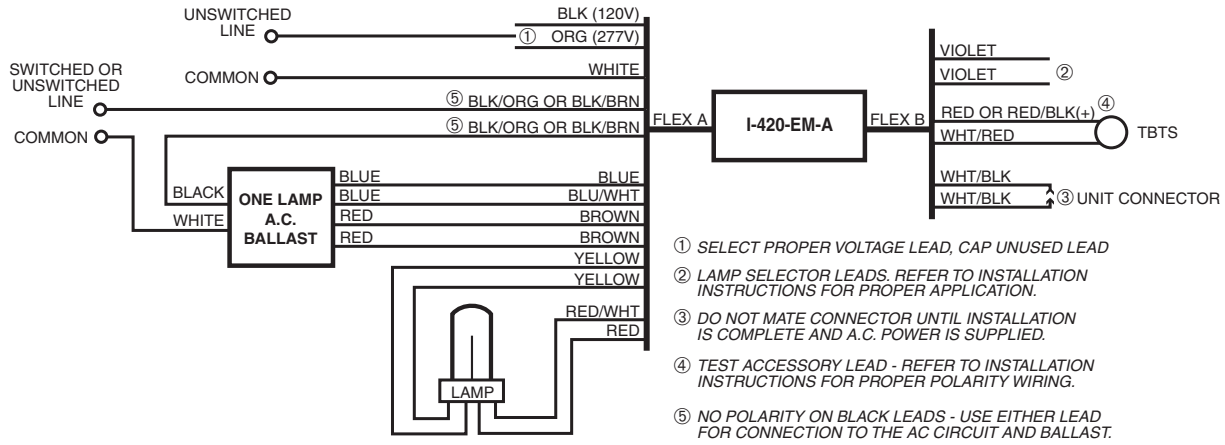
UNSWITCHED LINE
BLK (120V)
① ORG (277V)
COMMON
WHITE
SWITCHED OR UNSWITCHED LINE
⑤ BLK/ORG OR BLK/BRN
COMMON
⑤ BLK/ORG OR BLK/BRN
FLEX A
I-420-EM-A
FLEX B
VIOLET
VIOLET
②
RED OR RED/BLK(+)
④
WHT/RED
TBTS
WHT/BLK
WHT/BLK
③ UNIT CONNECTOR
BLACK
WHITE
ONE LAMP A.C. BALLAST
BLUE
BLUE
RED
RED
BLUE
BLU/WHT
BROWN
BROWN
YELLOW
YELLOW
RED/WHT
RED
LAMP

① SELECT PROPER VOLTAGE LEAD, CAP UNUSED LEAD

② LAMP SELECTOR LEADS. REFER TO INSTALLATION INSTRUCTIONS FOR PROPER APPLICATION.

③ DO NOT MATE CONNECTOR UNTIL INSTALLATION IS COMPLETE AND A.C. POWER IS SUPPLIED.

④ TEST ACCESSORY LEAD - REFER TO INSTALLATION INSTRUCTIONS FOR PROPER POLARITY WIRING.

⑤ NO POLARITY ON BLACK LEADS - USE EITHER LEAD FOR CONNECTION TO THE AC CIRCUIT AND BALLAST.